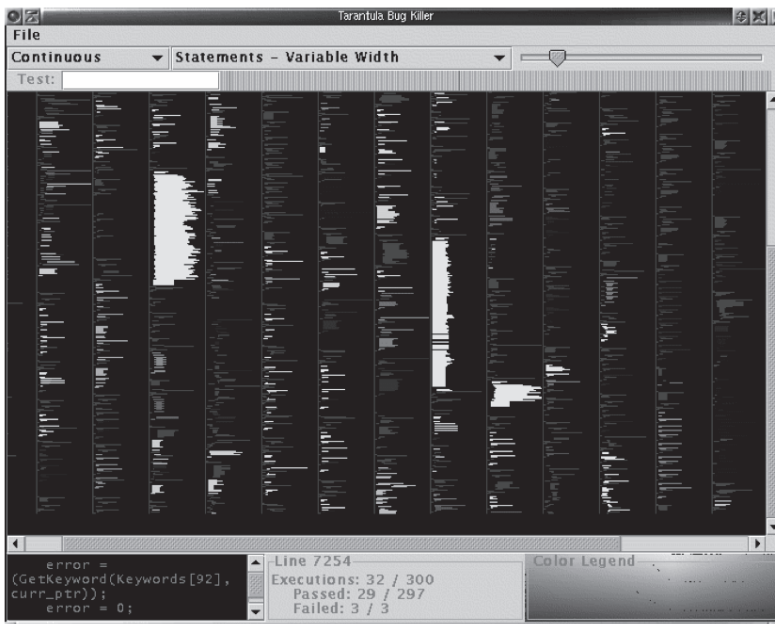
Tarantula Bug Killer

File

Continuous

Statements - Variable Width

Test:

error =
(GetKeyword(Keywords[92],
curr_ptr));
error = 0;

Line 7254

Executions: 32 / 300
Passed: 29 / 297
Failed: 3 / 3

Color Legend